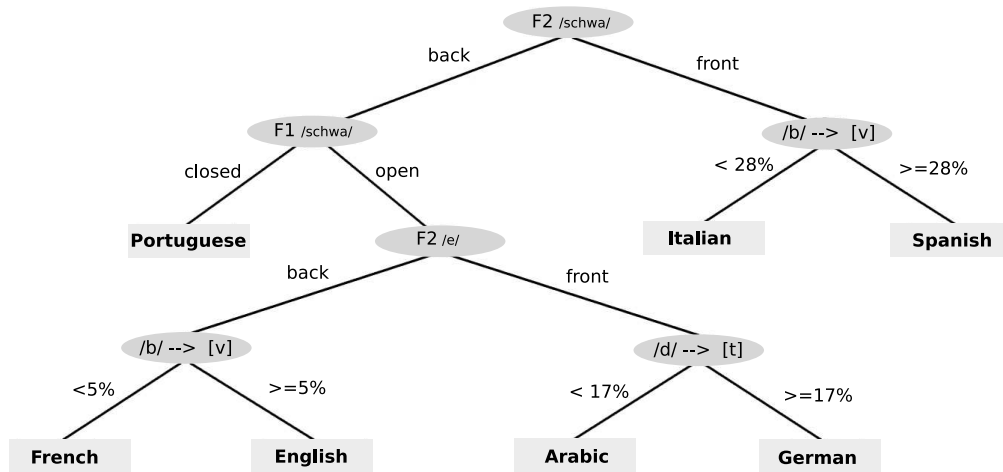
F2 /schwa/

back

front

F1 /schwa/

/b/ --> [v]

closed

open

< 28%

>=28%

Portuguese

F2 /e/

Italian

Spanish

back

front

/b/ --> [v]

/d/ --> [t]

<5%

>=5%

< 17%

>=17%

French

English

Arabic

German